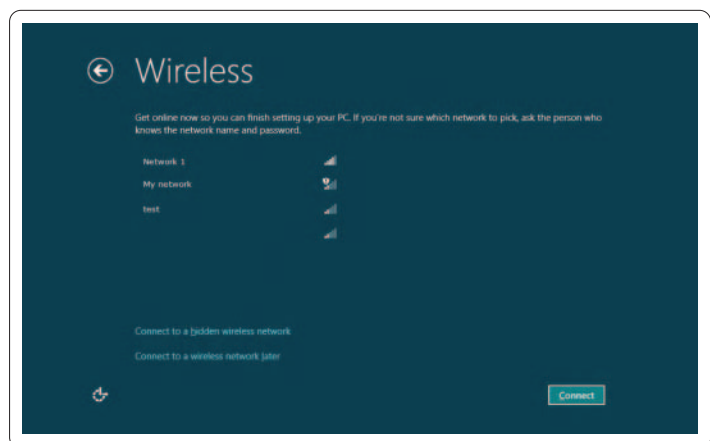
Wireless

Get online now so you can finish setting up your PC. If you're not sure which network to pick, ask the person who knows the network name and password.

Network 1

My network

test

Connect to a hidden wireless network

Connect to a wireless network later

Connect